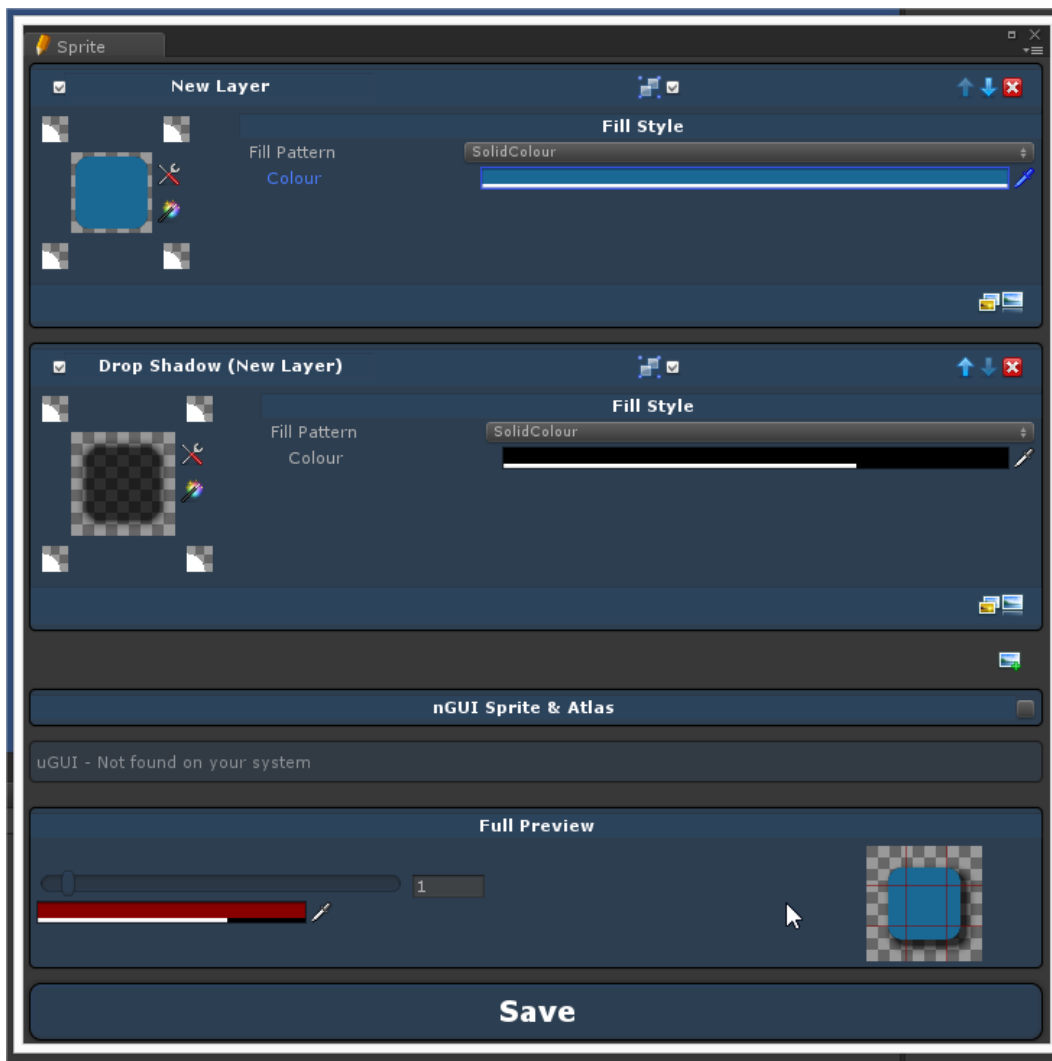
Sprite

New Layer

Fill Style

Fill Pattern SolidColour

Colour

Drop Shadow (New Layer)

Fill Style

Fill Pattern SolidColour

Colour

nGUI Sprite & Atlas

uGUI - Not found on your system

Full Preview

1

Save